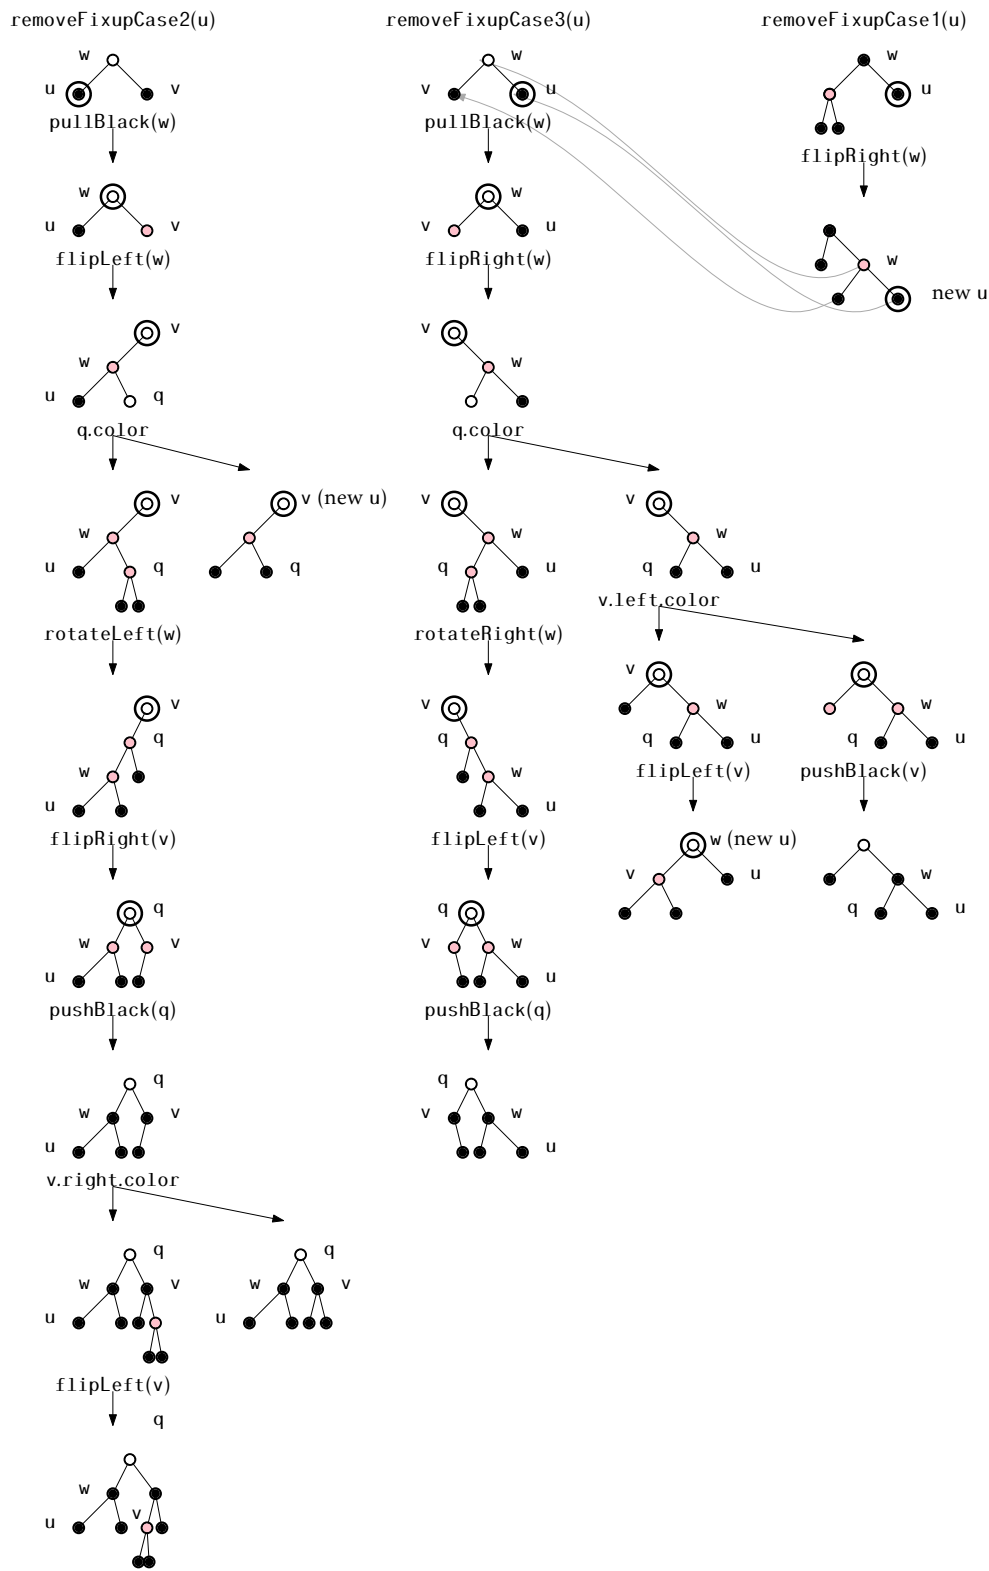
removeFixupCase2(u)

w
u
v
pullBlack(w)

w
u
v
flipLeft(w)

v
w
u
q
q.color

v
w
u
q

v (new u)
q

rotateLeft(w)

v
q
w
u
flipRight(v)

q
w
v
u
pushBlack(q)

q
w
v
u
v.right.color

q
w
v
u

q
w
v
u

flipLeft(v)
q
w
u
v

removeFixupCase3(u)

w
v
u
pullBlack(w)

w
v
u
flipRight(w)

v
w
q.color

v
w
q
u

v
w
q
u
rotateRight(w)

v
q
w
u
flipLeft(v)

q
v
w
u
pushBlack(q)

q
v
w
u

v.left.color

v
w
q
u
flipLeft(v)

w (new u)
v
u

w
q
u
pushBlack(v)

w
q
u

removeFixupCase1(u)

w
u
flipRight(w)

w
new u